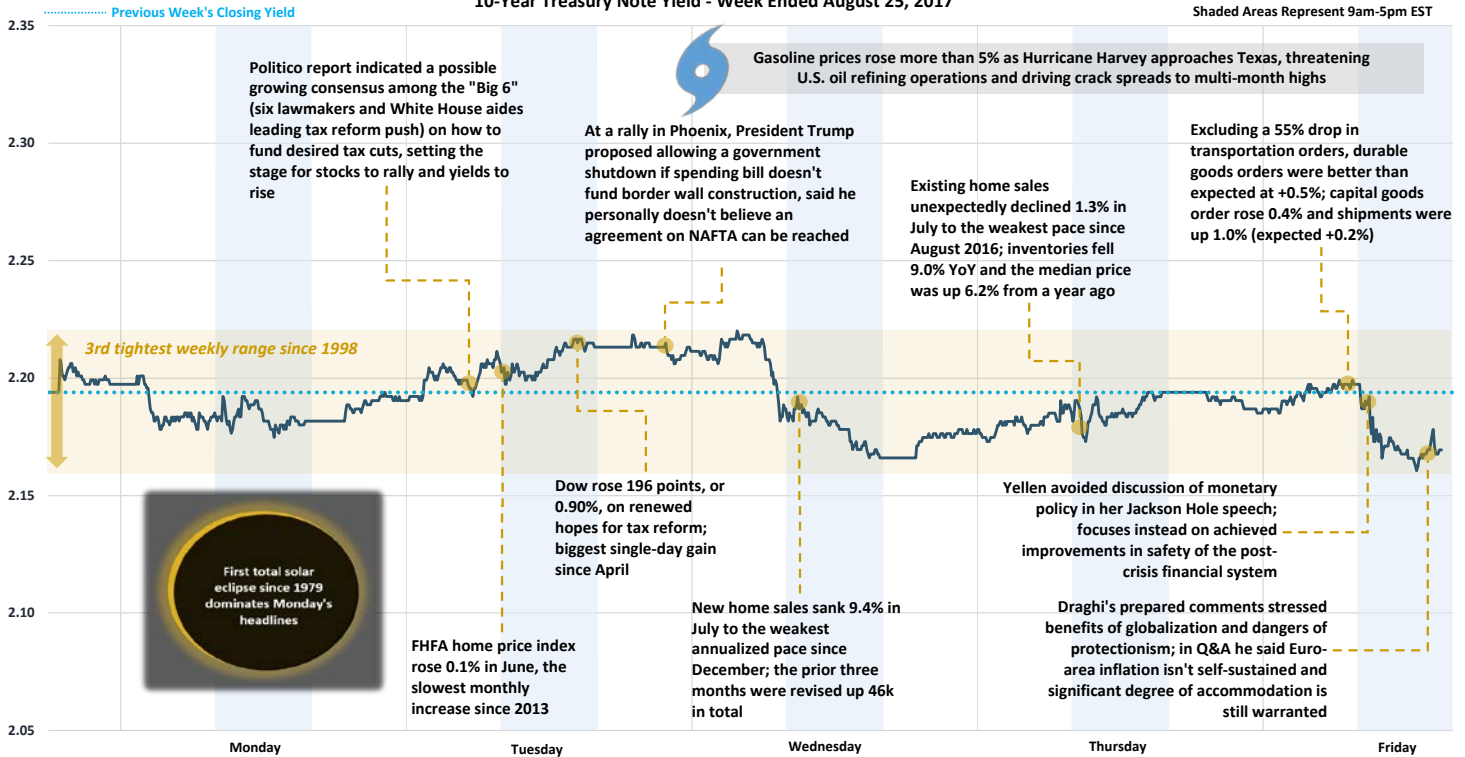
Previous Week's Closing Yield

10-Year Treasury Note Yield - Week Ended August 25, 2017

Shaded Areas Represent 9am-5pm EST

2.35

2.30

2.25

2.20

2.15

2.10

2.05

Politico report indicated a possible growing consensus among the "Big 6" (six lawmakers and White House aides leading tax reform push) on how to fund desired tax cuts, setting the stage for stocks to rally and yields to rise

Gasoline prices rose more than 5% as Hurricane Harvey approaches Texas, threatening U.S. oil refining operations and driving crack spreads to multi-month highs

At a rally in Phoenix, President Trump proposed allowing a government shutdown if spending bill doesn't fund border wall construction, said he personally doesn't believe an agreement on NAFTA can be reached

Existing home sales unexpectedly declined 1.3% in July to the weakest pace since August 2016; inventories fell 9.0% YoY and the median price was up 6.2% from a year ago

Excluding a 55% drop in transportation orders, durable goods orders were better than expected at +0.5%; capital goods order rose 0.4% and shipments were up 1.0% (expected +0.2%)

3rd tightest weekly range since 1998

Dow rose 196 points, or 0.90%, on renewed hopes for tax reform; biggest single-day gain since April

Yellen avoided discussion of monetary policy in her Jackson Hole speech; focuses instead on achieved improvements in safety of the post-crisis financial system

First total solar eclipse since 1979 dominates Monday's headlines

New home sales sank 9.4% in July to the weakest annualized pace since December; the prior three months were revised up 46k in total

Draghi's prepared comments stressed benefits of globalization and dangers of protectionism; in Q&A he said Euro-area inflation isn't self-sustained and significant degree of accommodation is still warranted

FHFA home price index rose 0.1% in June, the slowest monthly increase since 2013

Monday

Tuesday

Wednesday

Thursday

Friday